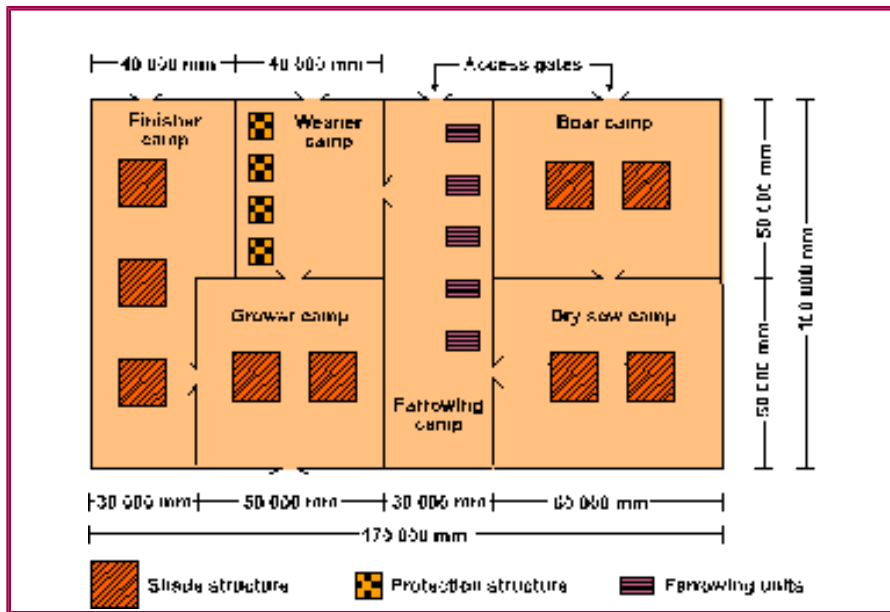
40 000 mm
40 000 mm
Access gates
Finisher camp
Weaner camp
Boar camp
50 000 mm
100 000 mm
Grower camp
Dry sow camp
50 000 mm
Farrowing camp
30 000 mm
50 000 mm
30 000 mm
65 000 mm
175 000 mm
Shade structure
Protection structure
Farrowing units